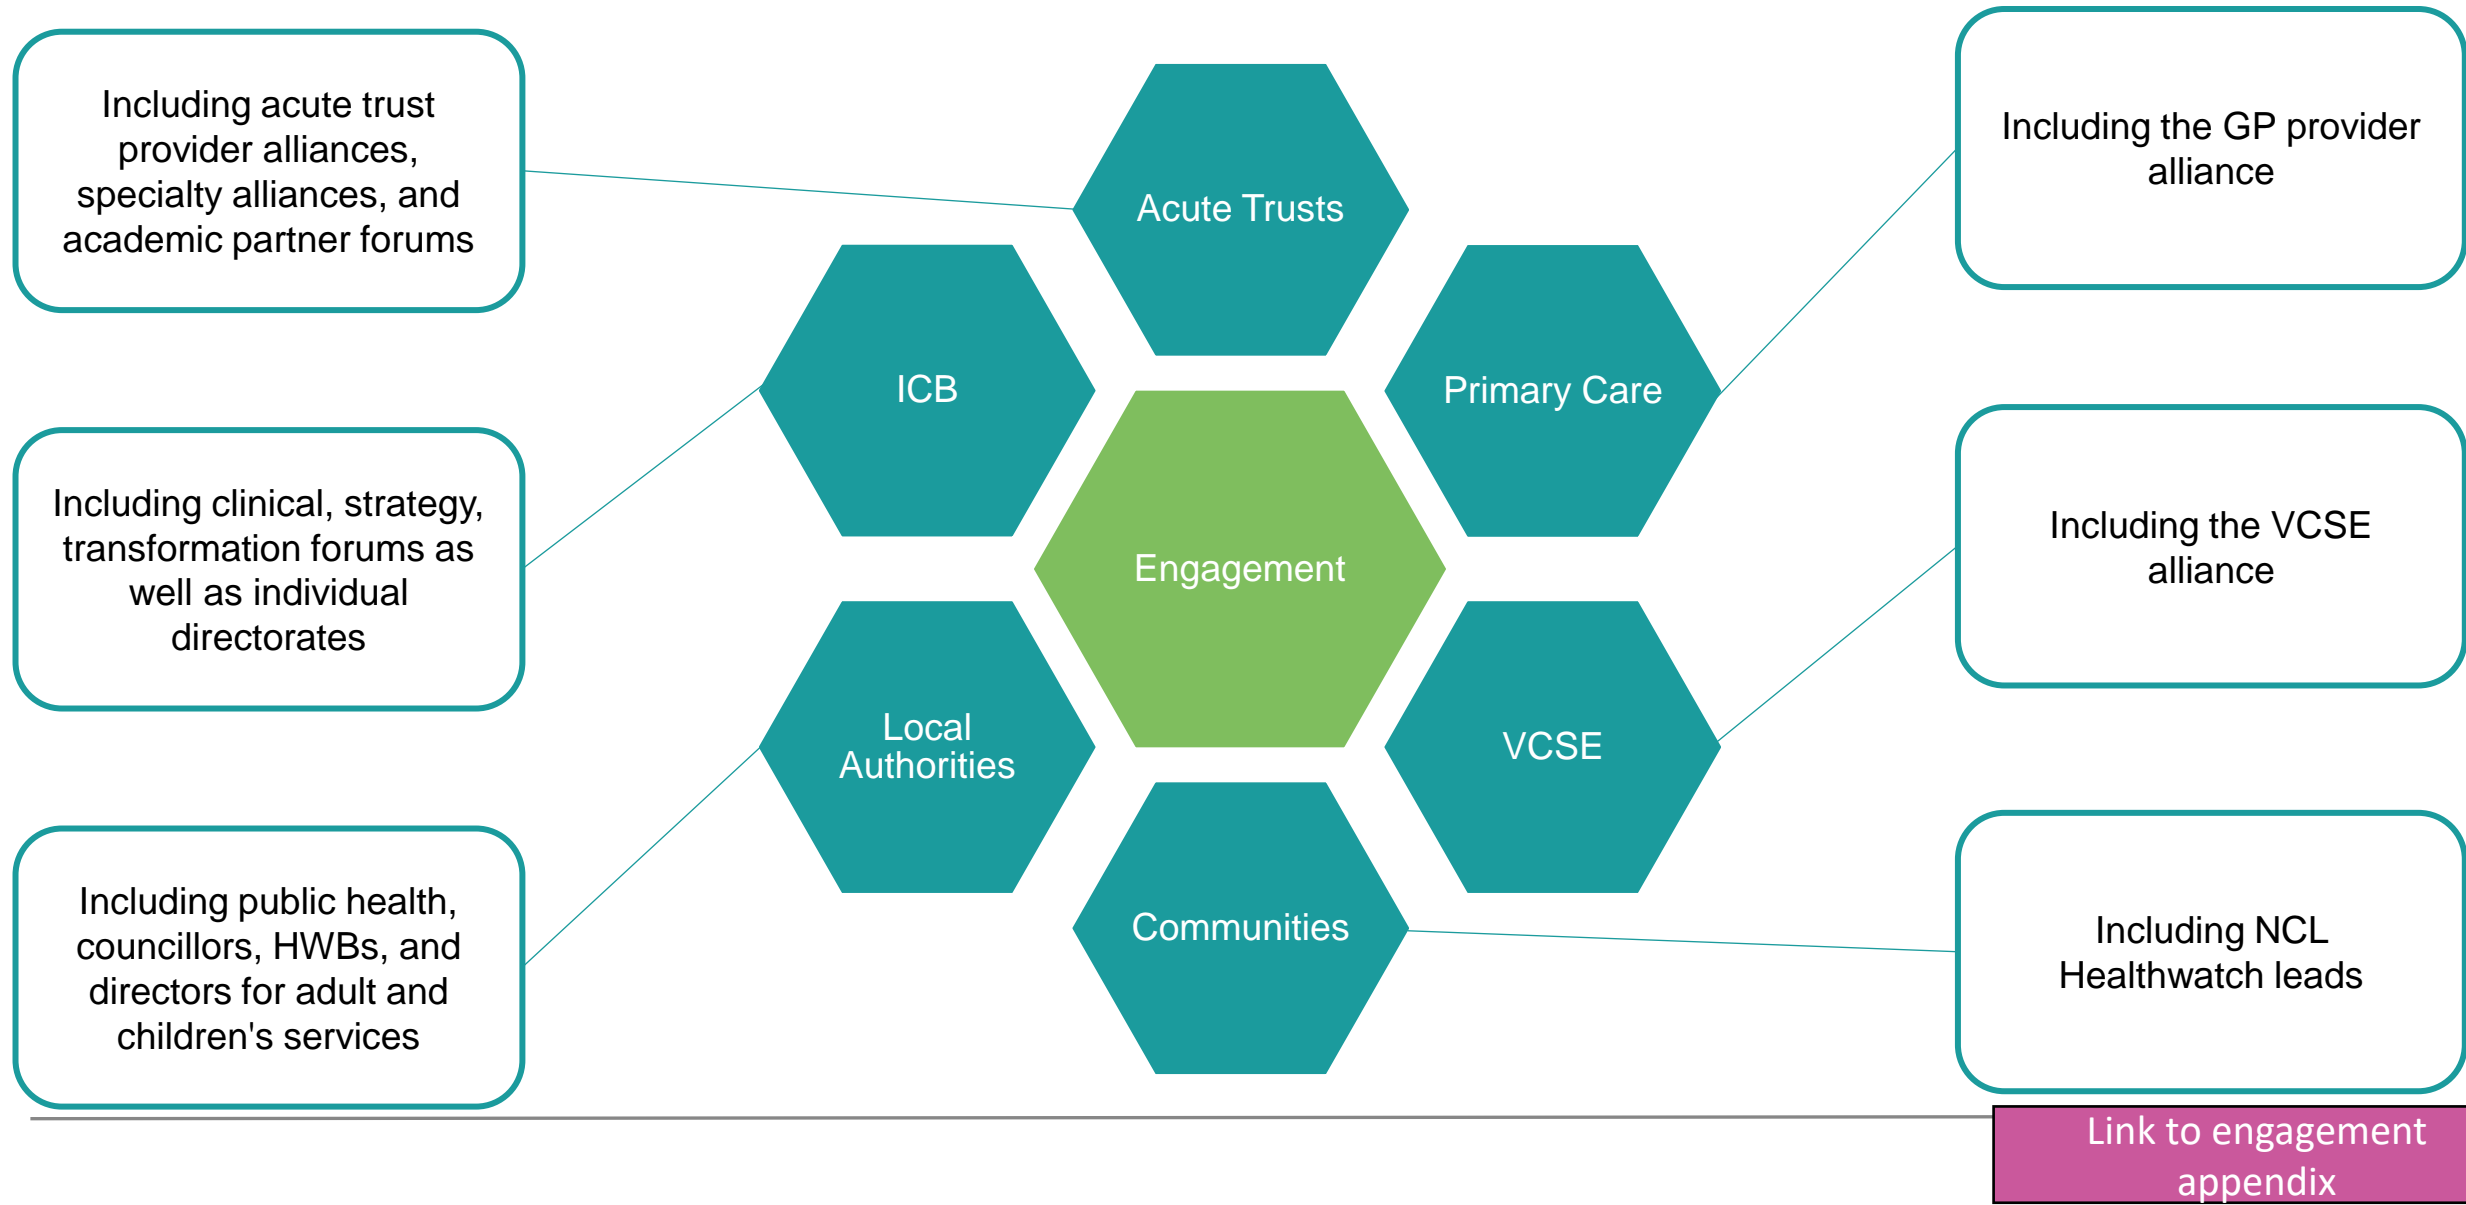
Including acute trust provider alliances, specialty alliances, and academic partner forums

Acute Trusts

Including the GP provider alliance

ICB

Primary Care

Including clinical, strategy, transformation forums as well as individual directorates

Engagement

Including the VCSE alliance

Local Authorities

VCSE

Including public health, councillors, HWBs, and directors for adult and children's services

Communities

Including NCL Healthwatch leads

Link to engagement appendix